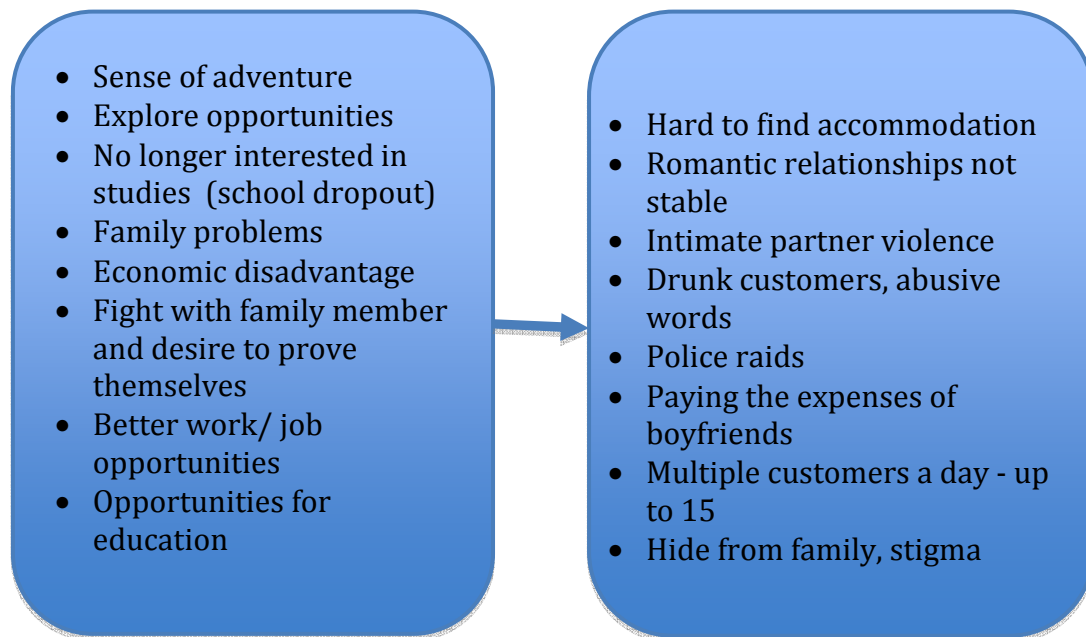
- Sense of adventure
- Explore opportunities
- No longer interested in studies (school dropout)
- Family problems
- Economic disadvantage
- Fight with family member and desire to prove themselves
- Better work/ job opportunities
- Opportunities for education

- Hard to find accommodation
- Romantic relationships not stable
- Intimate partner violence
- Drunk customers, abusive words
- Police raids
- Paying the expenses of boyfriends
- Multiple customers a day - up to 15
- Hide from family, stigma